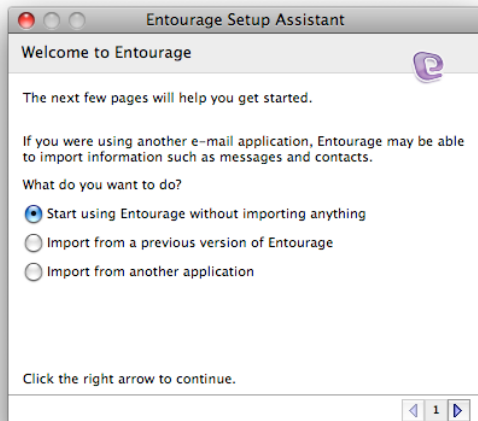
Entourage Setup Assistant

Welcome to Entourage

The next few pages will help you get started.

If you were using another e-mail application, Entourage may be able to import information such as messages and contacts.

What do you want to do?

Start using Entourage without importing anything

Import from a previous version of Entourage

Import from another application

Click the right arrow to continue.

1